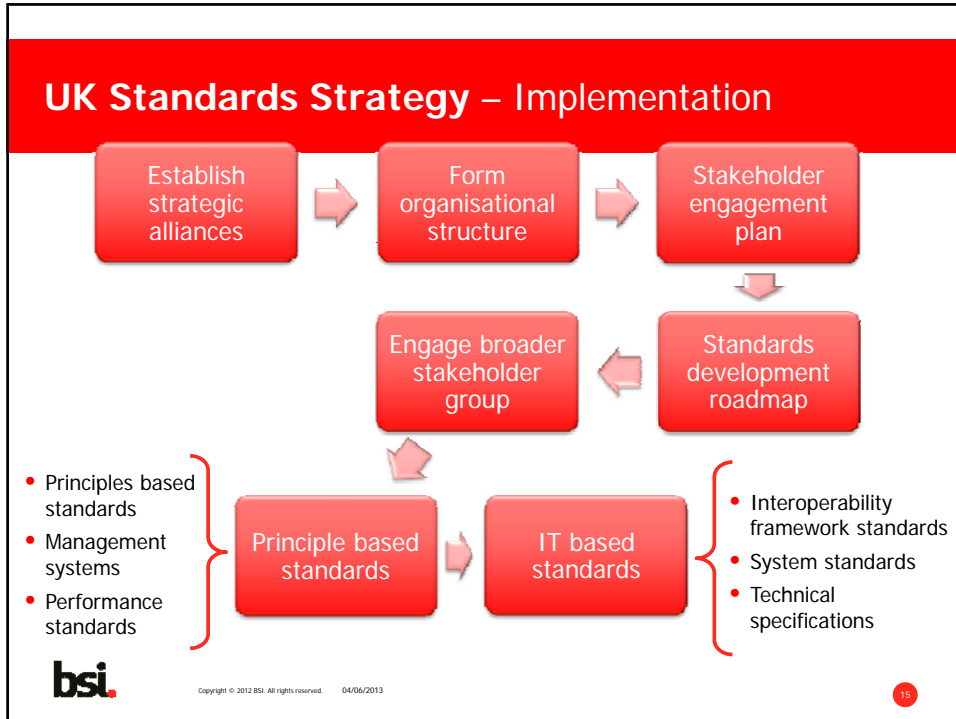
UK Standards Strategy – Implementation

Establish strategic alliances

Form organisational structure

Stakeholder engagement plan

Standards development roadmap

Engage broader stakeholder group

- Principles based standards
- Management systems
- Performance standards

Principle based standards

IT based standards

- Interoperability framework standards
- System standards
- Technical specifications

bsi.

Copyright © 2012 BSI. All rights reserved. 04/06/2013

15